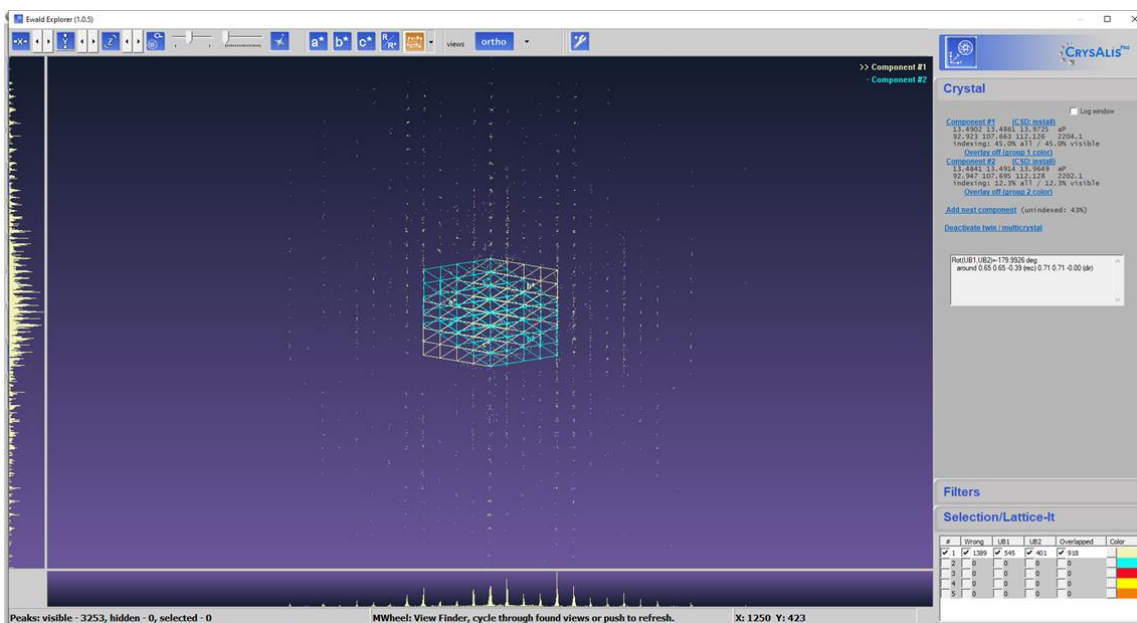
Ewald Explorer (1.0.5)

x y z a* b* c* views ortho

>> Component #1
- Component #2

CrysAlis Pro

Crystal

Log window

Component #1 (CSD: install)
13.4902 13.4861 13.9725 aP
92.923 107.663 112.126 2204.1
indexing: 45.0% all / 45.0% visible
Overlay off (group 1 color)
Component #2 (CSD: install)
13.4841 13.4914 13.9649 aP
92.947 107.695 112.128 2202.1
indexing: 12.3% all / 12.3% visible
Overlay off (group 2 color)

Add next component (unindexed: 43%)

Deactivate twin / multicrystal

Rot(UB1,UB2)=179.9926 deg
around 0.65 0.65 -0.39 (rec) 0.71 0.71 -0.00 (dir)

Filters

Selection/Lattice-It

| # | Wrong | UB1 | UB2 | Overlapped | Color |
|---|---|---|---|---|---|
| 1 | 1389 | 545 | 401 | 918 | |
| 2 | 0 | 0 | 0 | 0 | |
| 3 | 0 | 0 | 0 | 0 | |
| 4 | 0 | 0 | 0 | 0 | |
| 5 | 0 | 0 | 0 | 0 | |

Peaks: visible - 3253, hidden - 0, selected - 0

MWheel: View Finder, cycle through found views or push to refresh.

X: 1250 Y: 423